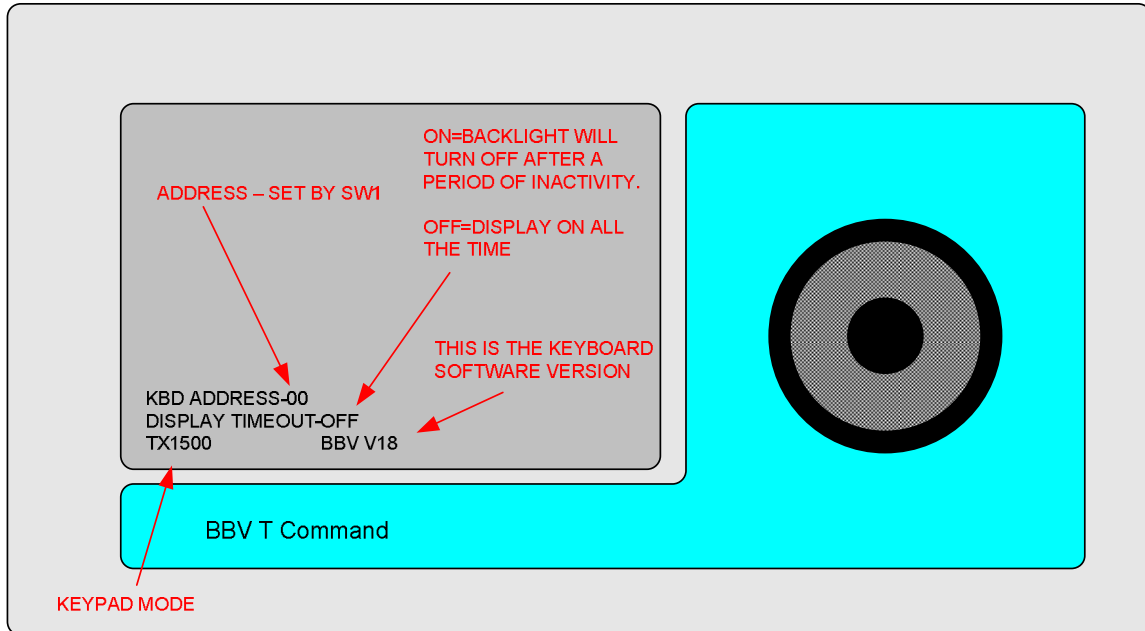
ADDRESS – SET BY SW1

ON=BACKLIGHT WILL TURN OFF AFTER A PERIOD OF INACTIVITY.

OFF=DISPLAY ON ALL THE TIME

THIS IS THE KEYBOARD SOFTWARE VERSION

KBD ADDRESS-00
DISPLAY TIMEOUT-OFF
TX1500 BBV V18

BBV T Command

KEYPAD MODE